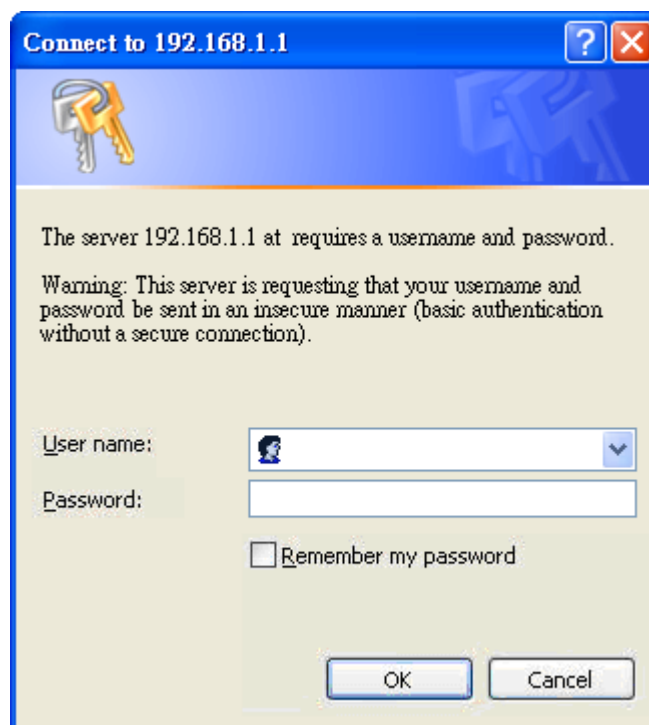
Connect to 192.168.1.1

The server 192.168.1.1 at requires a username and password.

Warning: This server is requesting that your username and password be sent in an insecure manner (basic authentication without a secure connection).

User name:

Password:

Remember my password

OK

Cancel